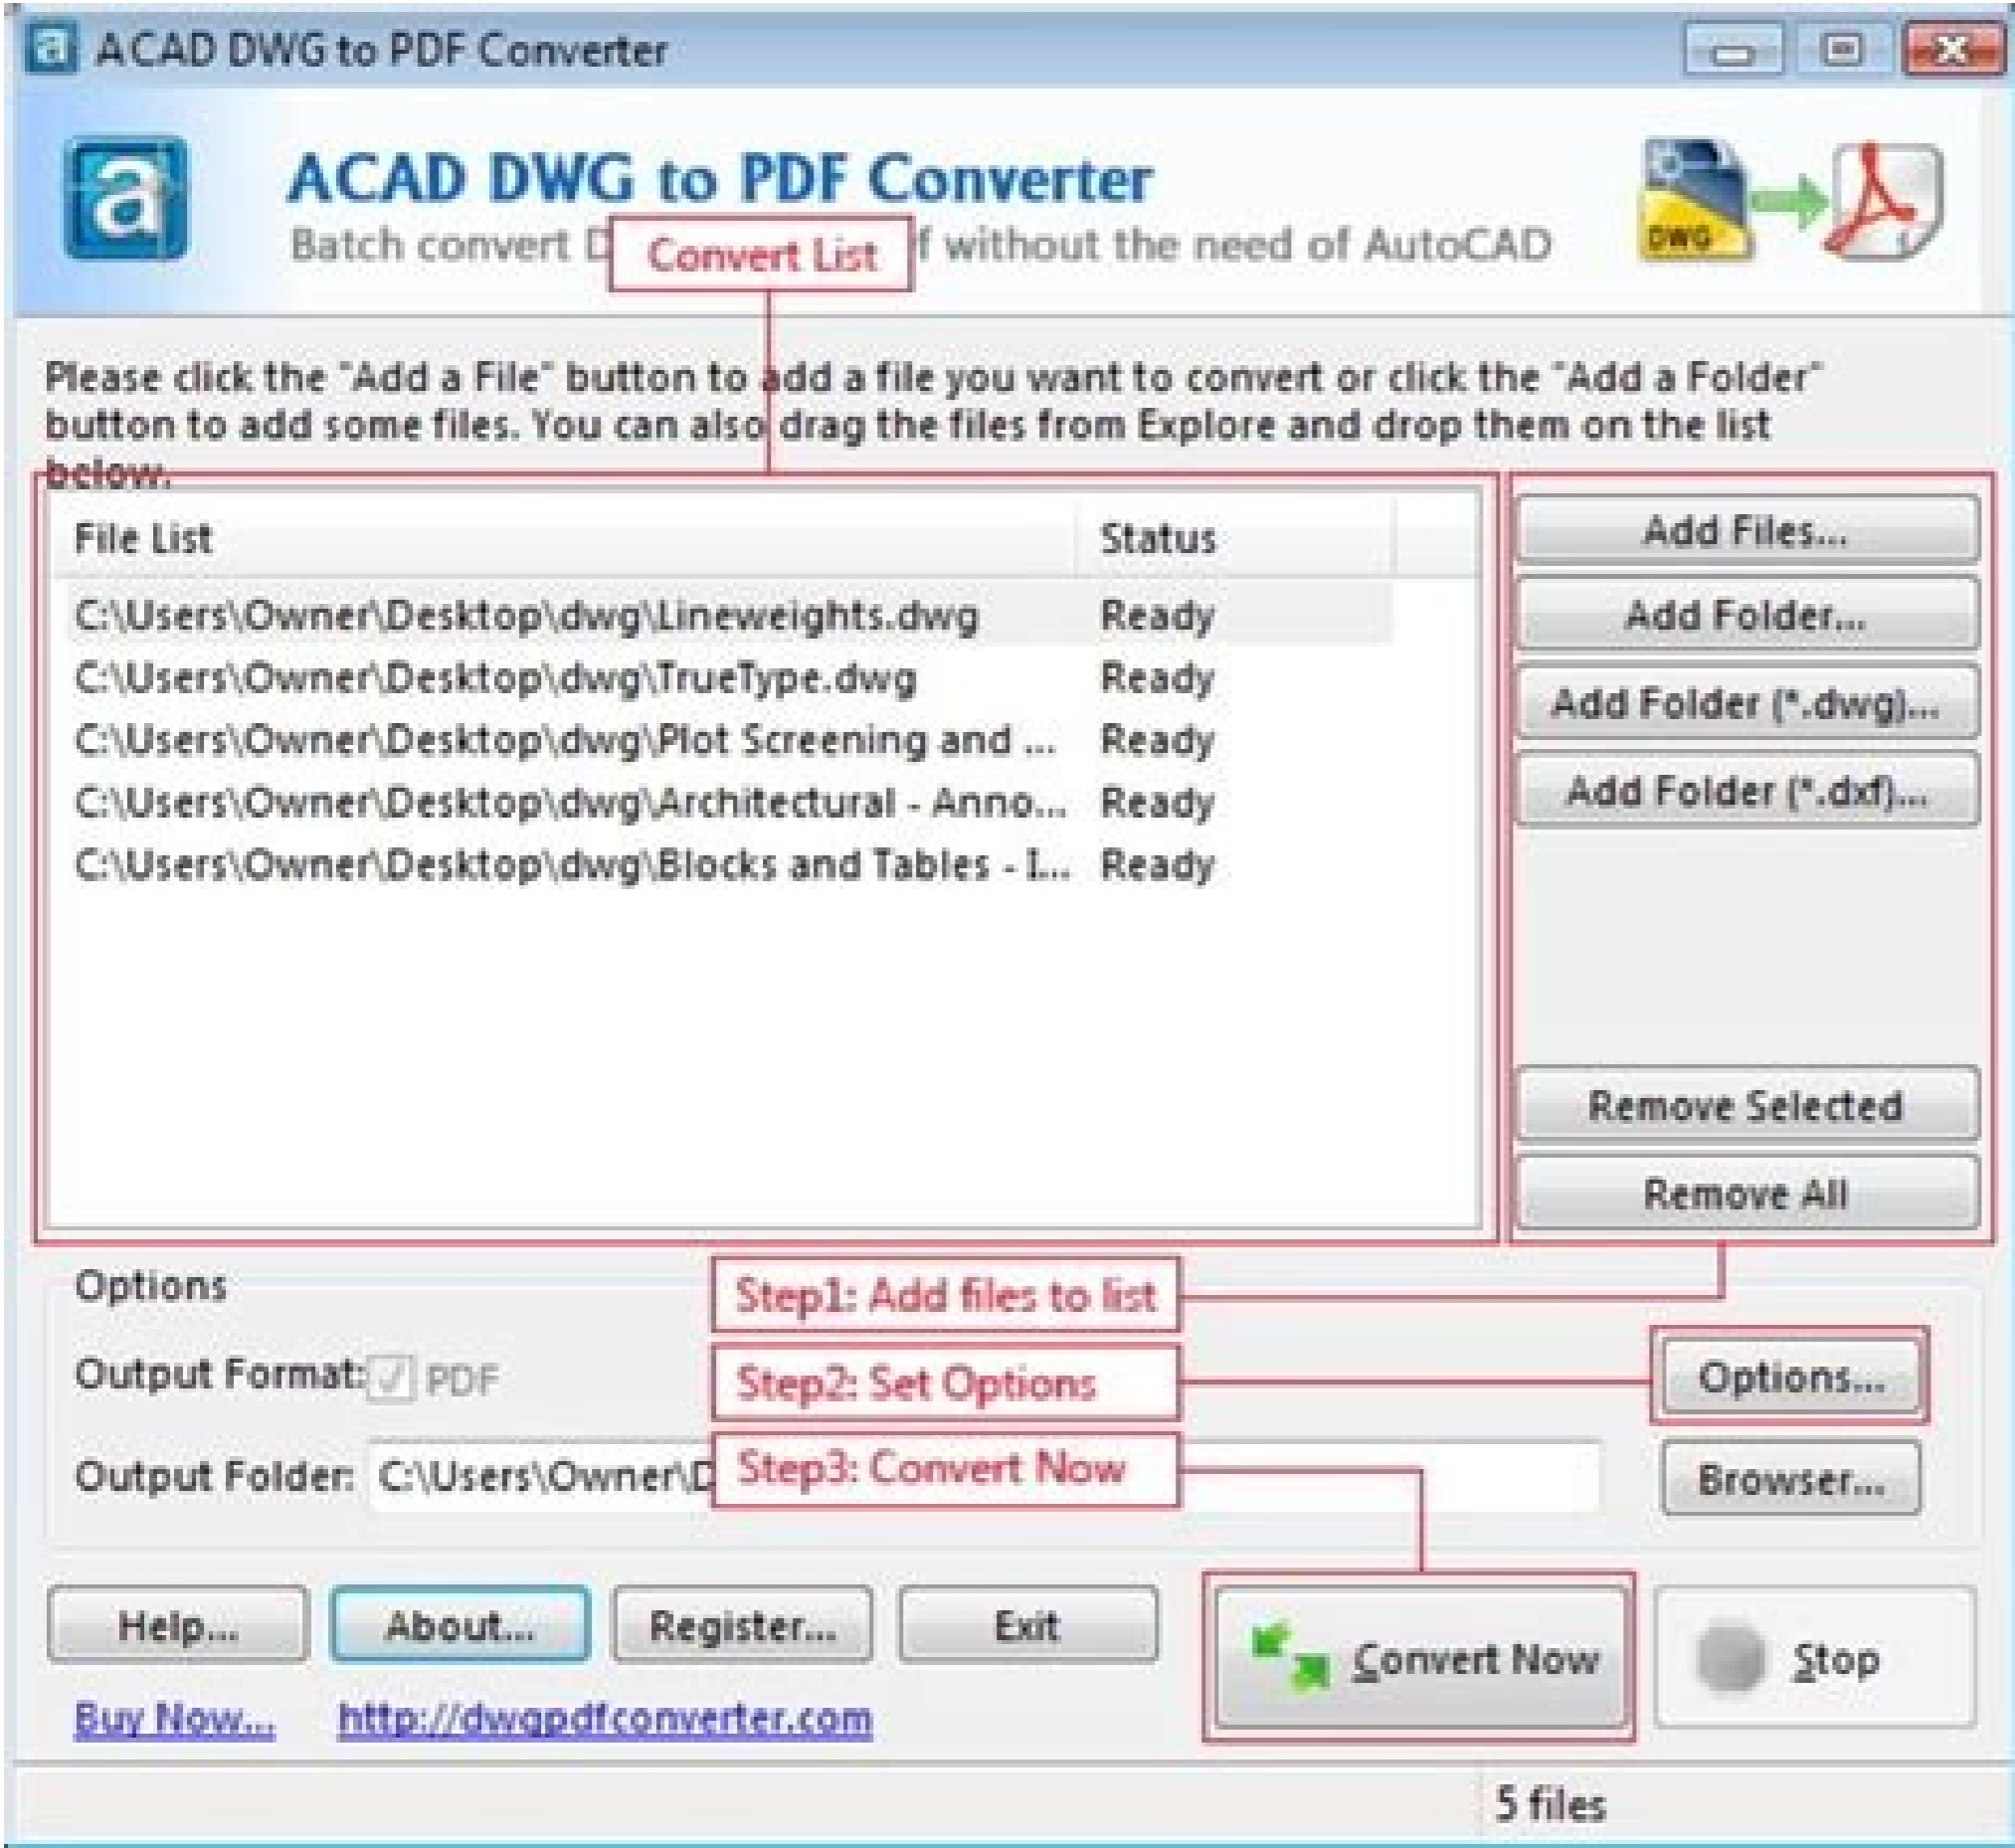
ACAD DWG to PDF Converter

ACAD DWG to PDF Converter

Batch convert D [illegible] f without the need of AutoCAD

Convert List

DWG

Please click the "Add a File" button to add a file you want to convert or click the "Add a Folder" button to add some files. You can also drag the files from Explore and drop them on the list below.

| File List | Status |
|---|---|
| C:\Users\Owner\Desktop\dwg\Lineweights.dwg | Ready |
| C:\Users\Owner\Desktop\dwg\TrueType.dwg | Ready |
| C:\Users\Owner\Desktop\dwg\Plot Screening and ... | Ready |
| C:\Users\Owner\Desktop\dwg\Architectural - Anno... | Ready |
| C:\Users\Owner\Desktop\dwg\Blocks and Tables - I... | Ready |

Add Files...
Add Folder...
Add Folder (*.dwg)...
Add Folder (*.dxf)...
Remove Selected
Remove All

Options

Step1: Add files to list

Output Format: PDF

Step2: Set Options

Options...

Output Folder: C:\Users\Owner\D

Step3: Convert Now

Browser...

Help...
About...
Register...
Exit
Convert Now
Stop

Buy Now...
http://dwgpdfconverter.com

5 files